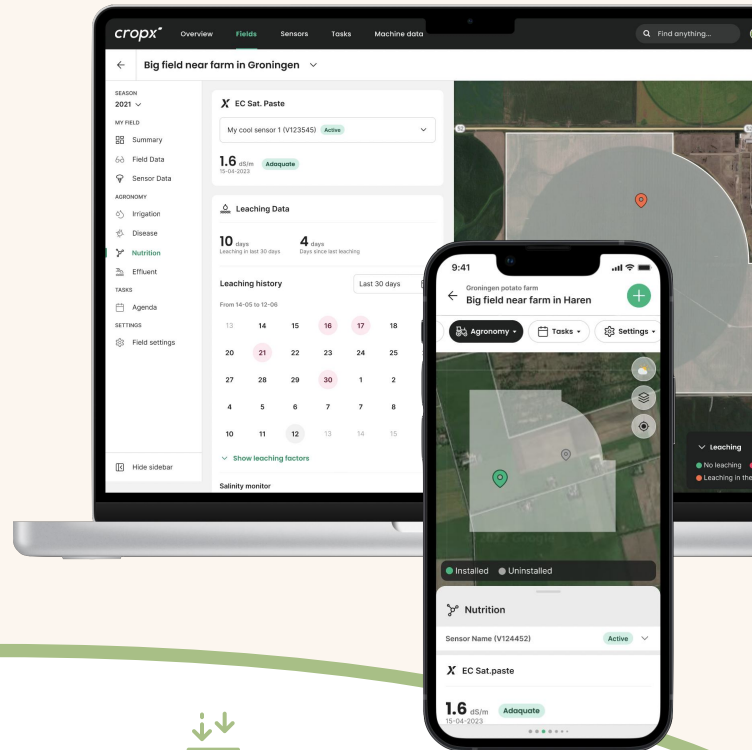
cropx Overview Fields Sensors Tasks Machine data

Find anything...

Big field near farm in Groningen

SEASON
2021

MY FIELD
Summary
Field Data
Sensor Data

AGRONOMY
Irrigation
Disease
Nutrition
Effluent

TASKS
Agenda

SETTINGS
Field settings

Hide sidebar

EC Sat. Paste

My cool sensor 1 (V123545) Active

1.6 dS/m Adequate
15-04-2023

Leaching Data

10 days
Leaching in last 30 days

4 days
Days since last leaching

Leaching history

Last 30 days

From 14-05 to 12-06

| 13 | 14 | 15 | 16 | 17 | 18 |
|---|---|---|---|---|---|
| 20 | 21 | 22 | 23 | 24 | 25 |
| 27 | 28 | 29 | 30 | 1 | 2 |
| 4 | 5 | 6 | 7 | 8 | 9 |
| 10 | 11 | 12 | 13 | 14 | 15 |

Show leaching factors

Salinity monitor

Leaching
No leaching
Leaching in the

9:41

Groningen potato farm
Big field near farm in Haren

Agronomy
Tasks
Settings

Installed
Uninstalled

Nutrition

Sensor Name (V124452) Active

EC Sat.paste

1.6 dS/m Adequate
15-04-2023